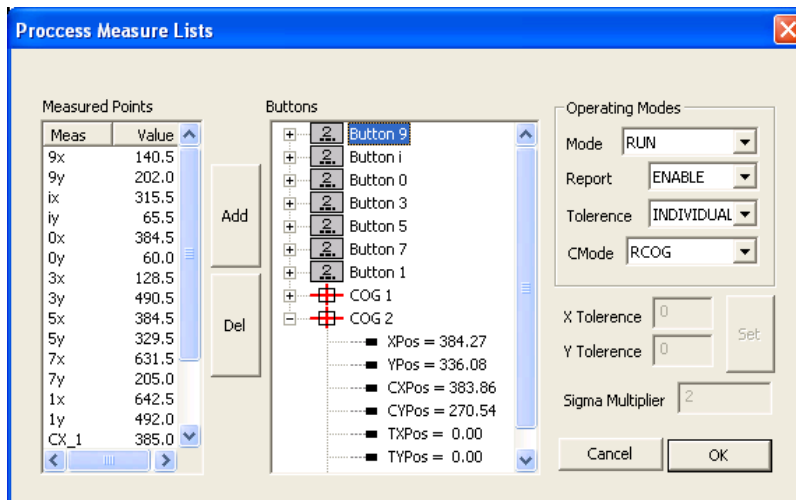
Proccess Measure Lists

Measured Points

| Meas | Value |
|---|---|
| 9x | 140.5 |
| 9y | 202.0 |
| ix | 315.5 |
| iy | 65.5 |
| 0x | 384.5 |
| 0y | 60.0 |
| 3x | 128.5 |
| 3y | 490.5 |
| 5x | 384.5 |
| 5y | 329.5 |
| 7x | 631.5 |
| 7y | 205.0 |
| 1x | 642.5 |
| 1y | 492.0 |
| CX_1 | 385.0 |

Add

Del

Buttons

Button 9
Button i
Button 0
Button 3
Button 5
Button 7
Button 1
COG 1
COG 2
XPos = 384.27
YPos = 336.08
CXPos = 383.86
CYPos = 270.54
TXPos = 0.00
TYPos = 0.00

Operating Modes
Mode RUN
Report ENABLE
Tolerence INDIVIDUAL
CMode RCOG

X Tolerence 0
Y Tolerence 0
Set
Sigma Multiplier 2

Cancel
OK